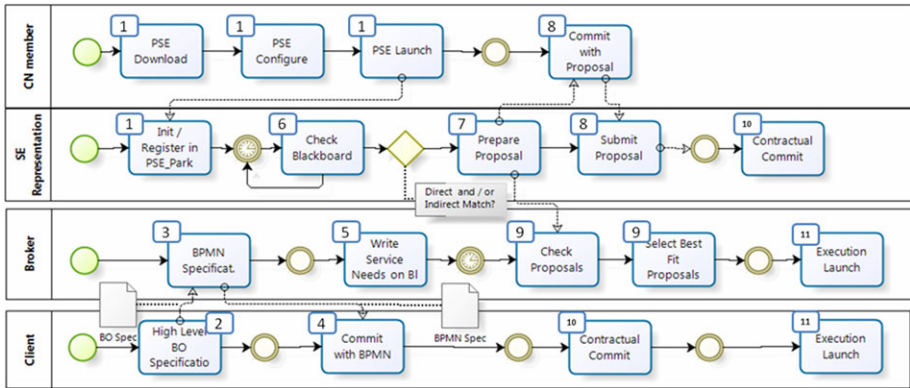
CN member

1
PSE Download

1
PSE Configure

1
PSE Launch

8
Commit with Proposal

SE Representation

1
Init / Register in PSE_Park

6
Check Blackboard

7
Prepare Proposal

8
Submit Proposal

10
Contractual Commit

Direct and / or Indirect Match?

Broker

3
BPMN Specificat.

5
Write Service Needs on Bl

9
Check Proposals

9
Select Best Fit Proposals

11
Execution Launch

Client

BO Spec

2
High Level BO Specificatio

4
Commit with BPMN

BPMN Spec

10
Contractual Commit

11
Execution Launch